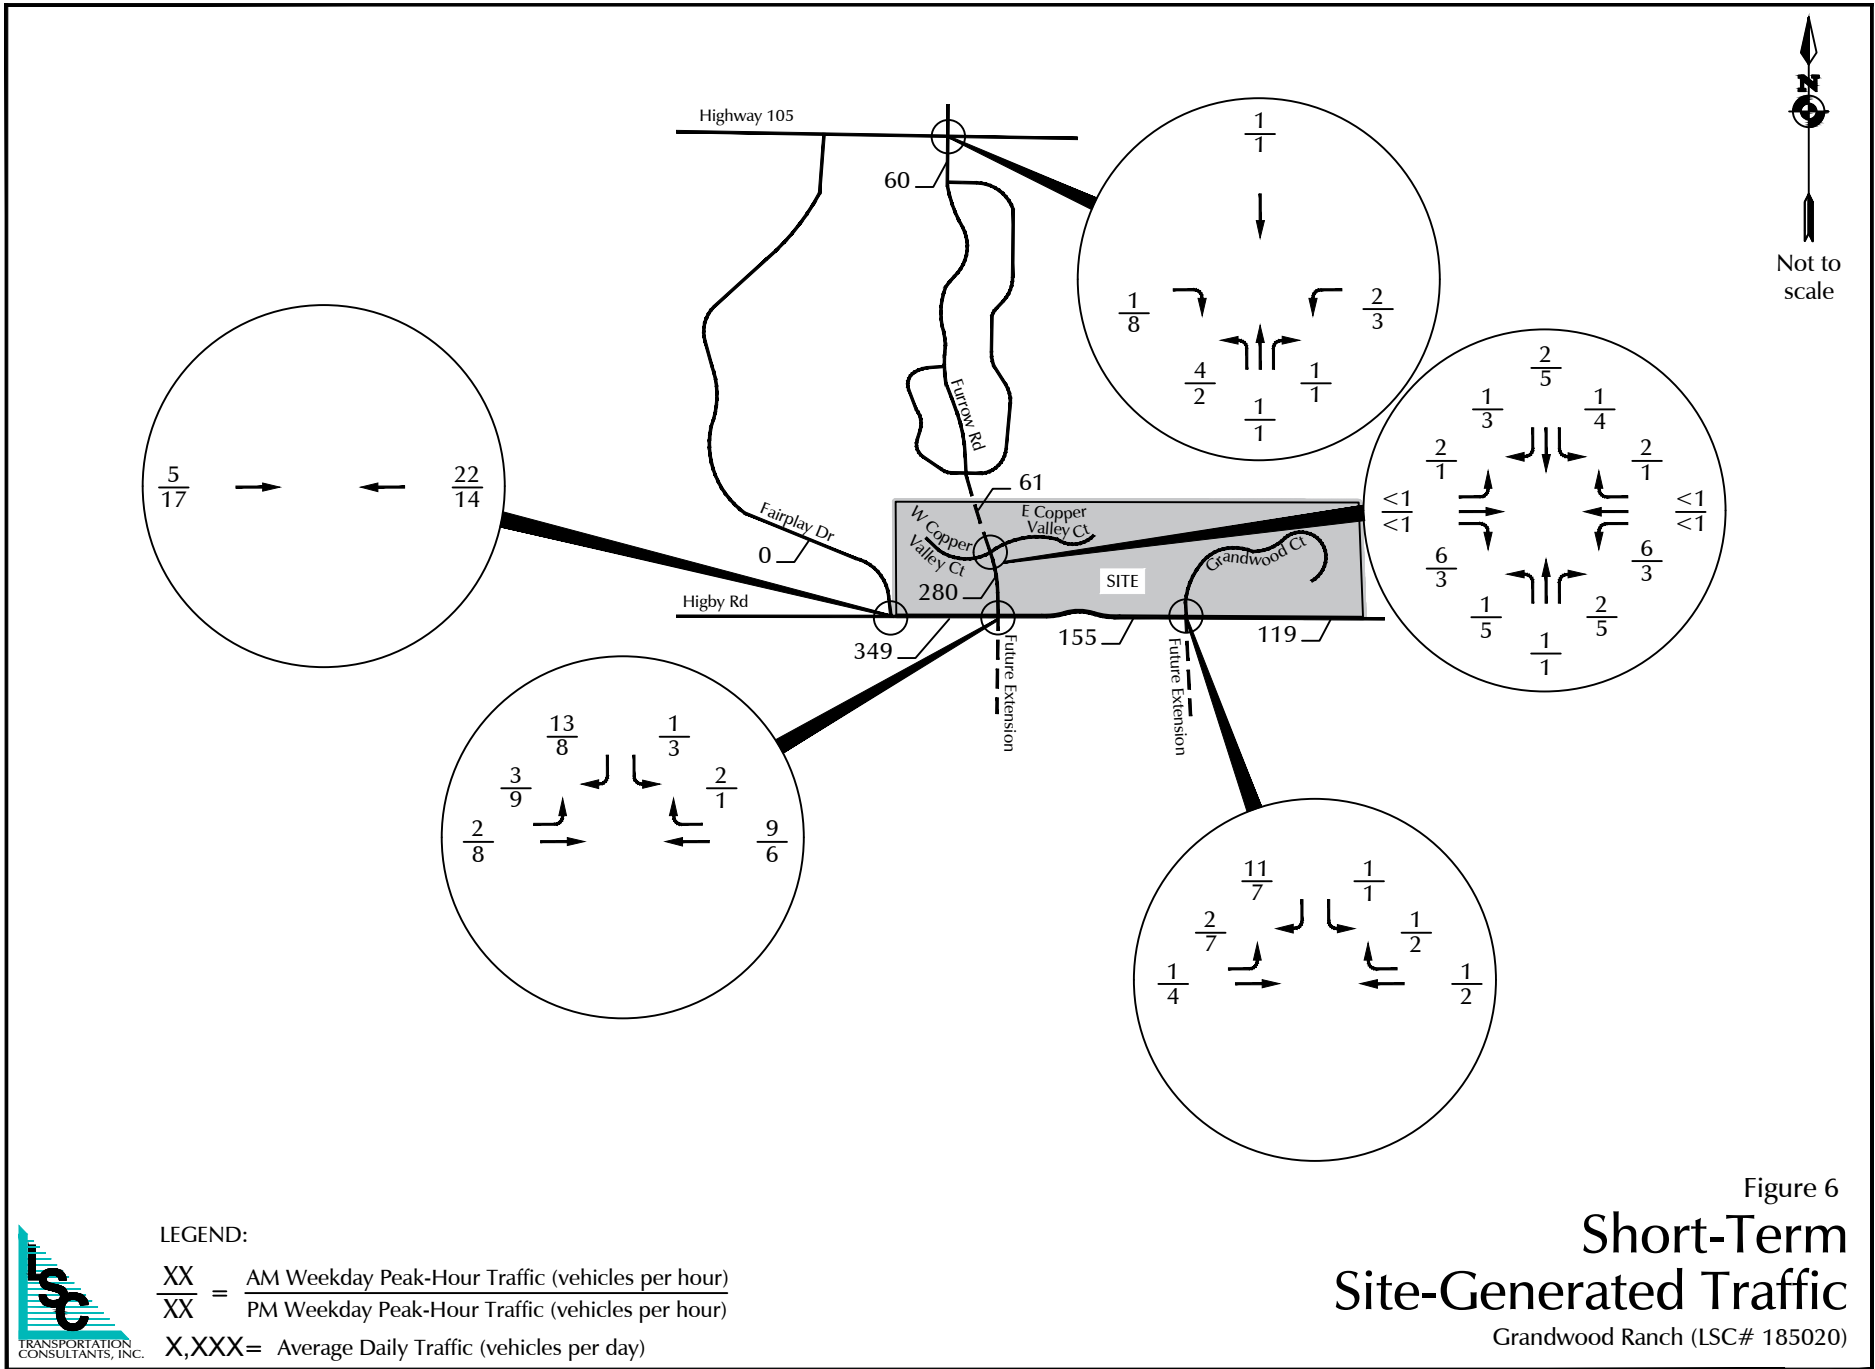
N

Not to scale

Highway 105

60

Furrow Rd

Fairplay Dr

0

61

E Copper Valley Ct

W Copper Valley Ct

280

SITE

Grandwood Ct

Higby Rd

349

155

119

Future Extension

Future Extension

$\frac{1}{1}$

$\frac{1}{8}$ $\frac{2}{3}$

$\frac{4}{2}$ $\frac{1}{1}$

$\frac{1}{1}$

$\frac{5}{17}$ $\frac{22}{14}$

$\frac{2}{5}$

$\frac{1}{3}$ $\frac{1}{4}$

$\frac{2}{1}$ $\frac{2}{1}$

$\frac{<1}{<1}$ $\frac{<1}{<1}$

$\frac{6}{3}$ $\frac{6}{3}$

$\frac{1}{5}$ $\frac{2}{5}$

$\frac{1}{1}$

$\frac{13}{8}$ $\frac{1}{3}$

$\frac{3}{9}$ $\frac{2}{1}$

$\frac{2}{8}$ $\frac{9}{6}$

$\frac{11}{7}$ $\frac{1}{1}$

$\frac{2}{7}$ $\frac{1}{2}$

$\frac{1}{4}$ $\frac{1}{2}$

LEGEND:

$\frac{XX}{XX}$ = $\frac{\text{AM Weekday Peak-Hour Traffic (vehicles per hour)}}{\text{PM Weekday Peak-Hour Traffic (vehicles per hour)}}$

X,XXX= Average Daily Traffic (vehicles per day)

LSC TRANSPORTATION CONSULTANTS, INC.

Figure 6

Short-Term Site-Generated Traffic

Grandwood Ranch (LSC# 185020)